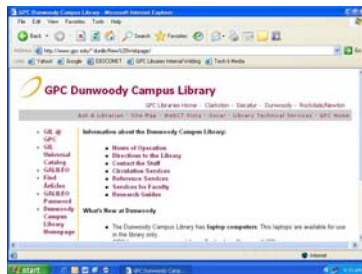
GPC Dunwoody Campus Library - Microsoft Internet Explorer

File Edit View Favorites Tools Help

Back Search Favorites

Address http://www.gpc.edu/~dunlib/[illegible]

Links Yahoo! Google EBSCOHOST GPC Libraries Internal Weblog Tech & Media

GPC Dunwoody Campus Library

GPC Libraries Home · Clarkston · Decatur · Dunwoody · Rockdale/Newton

Ask A Librarian · Site Map · WebCT Vista · Oscar · Library Technical Services · GPC Home

GIL @ GPC

GIL Universal Catalog

GALILEO Find Articles

GALILEO Password

Dunwoody Campus Library Homepage

Information about the Dunwoody Campus Library:

Hours of Operation
Directions to the Library
Contact the Staff
Circulation Services
Reference Services
Services for Faculty
Research Guides

What's New at Dunwoody

The Dunwoody Campus Library has laptop computers. This laptops are available for use in the library only.

Internet

start GPC Dunwoody Camp...